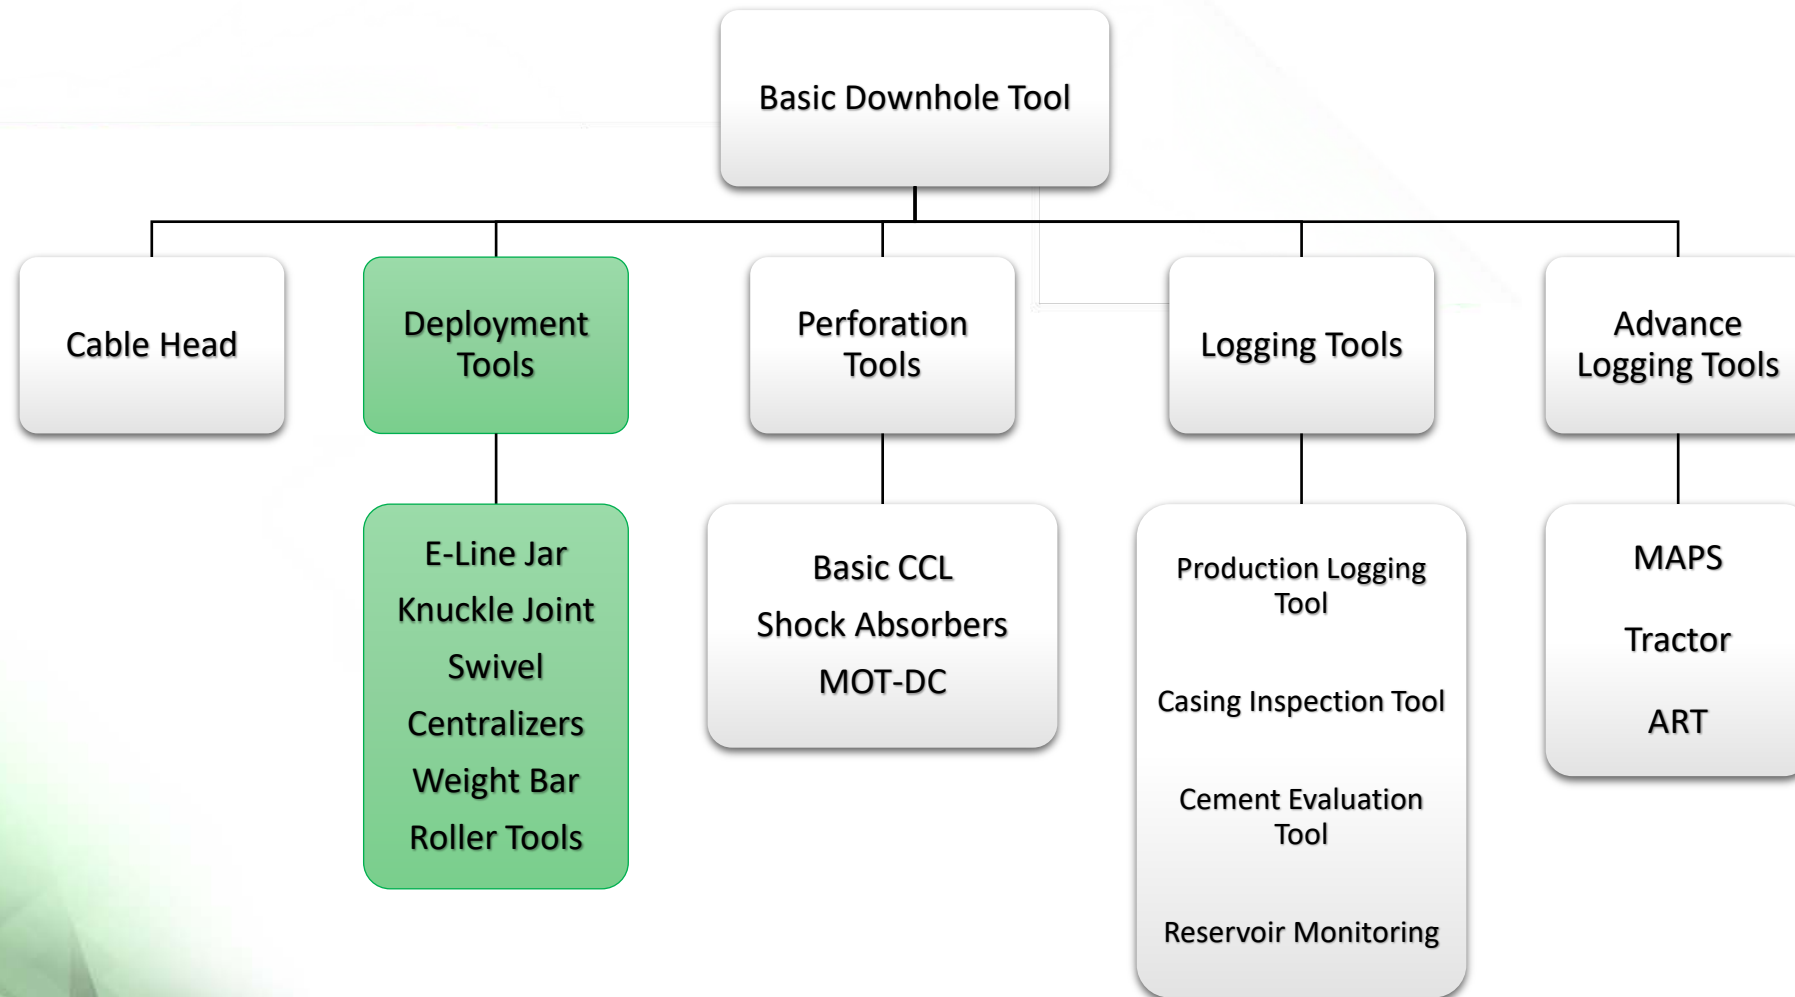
Basic Downhole Tool

Cable Head

Deployment Tools

E-Line Jar
Knuckle Joint
Swivel
Centralizers
Weight Bar
Roller Tools

Perforation Tools

Basic CCL
Shock Absorbers
MOT-DC

Logging Tools

Production Logging Tool

Casing Inspection Tool

Cement Evaluation Tool

Reservoir Monitoring

Advance Logging Tools

MAPS

Tractor

ART